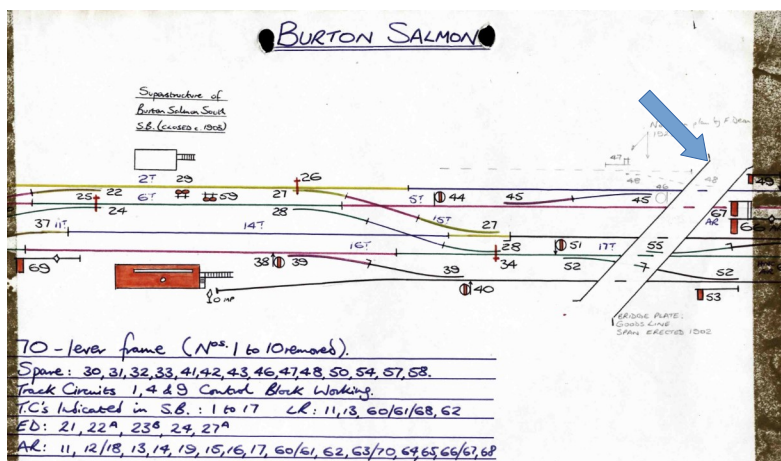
BURTON SALMON

Superstructure of Burton Salmon South S.B. (closed c 1903)

N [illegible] 152 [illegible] by F. Dean

2T 29 26 25 22 6T 59 27 24 28 37 11T 14T 5T 44 45 15T 27 48 46 45 49 67 AR 68 16T 28 51 17T 55 38 39 39 34 52 52 53 40 69 10 MP 47

BRIDGE PLATE: GOODS LINE SPAN ERECTED 1902

70 - lever frame (Nos. 1 to 10 removed).
Spare: 30, 31, 32, 33, 41, 42, 43, 46, 47, 48, 50, 54, 57, 58.
Track Circuits 1, 4 & 9 Control Block Working.
T.C's Indicated in S.B.: 1 to 17   LR: 11, 13, 60/61/68, 62
ED: 21, 22A, 23B, 24, 27A
AR: 11, 12/18, 13, 14, 19, 15, 16, 17, 60/61, 62, 63/70, 64, 65, 66/67, 68